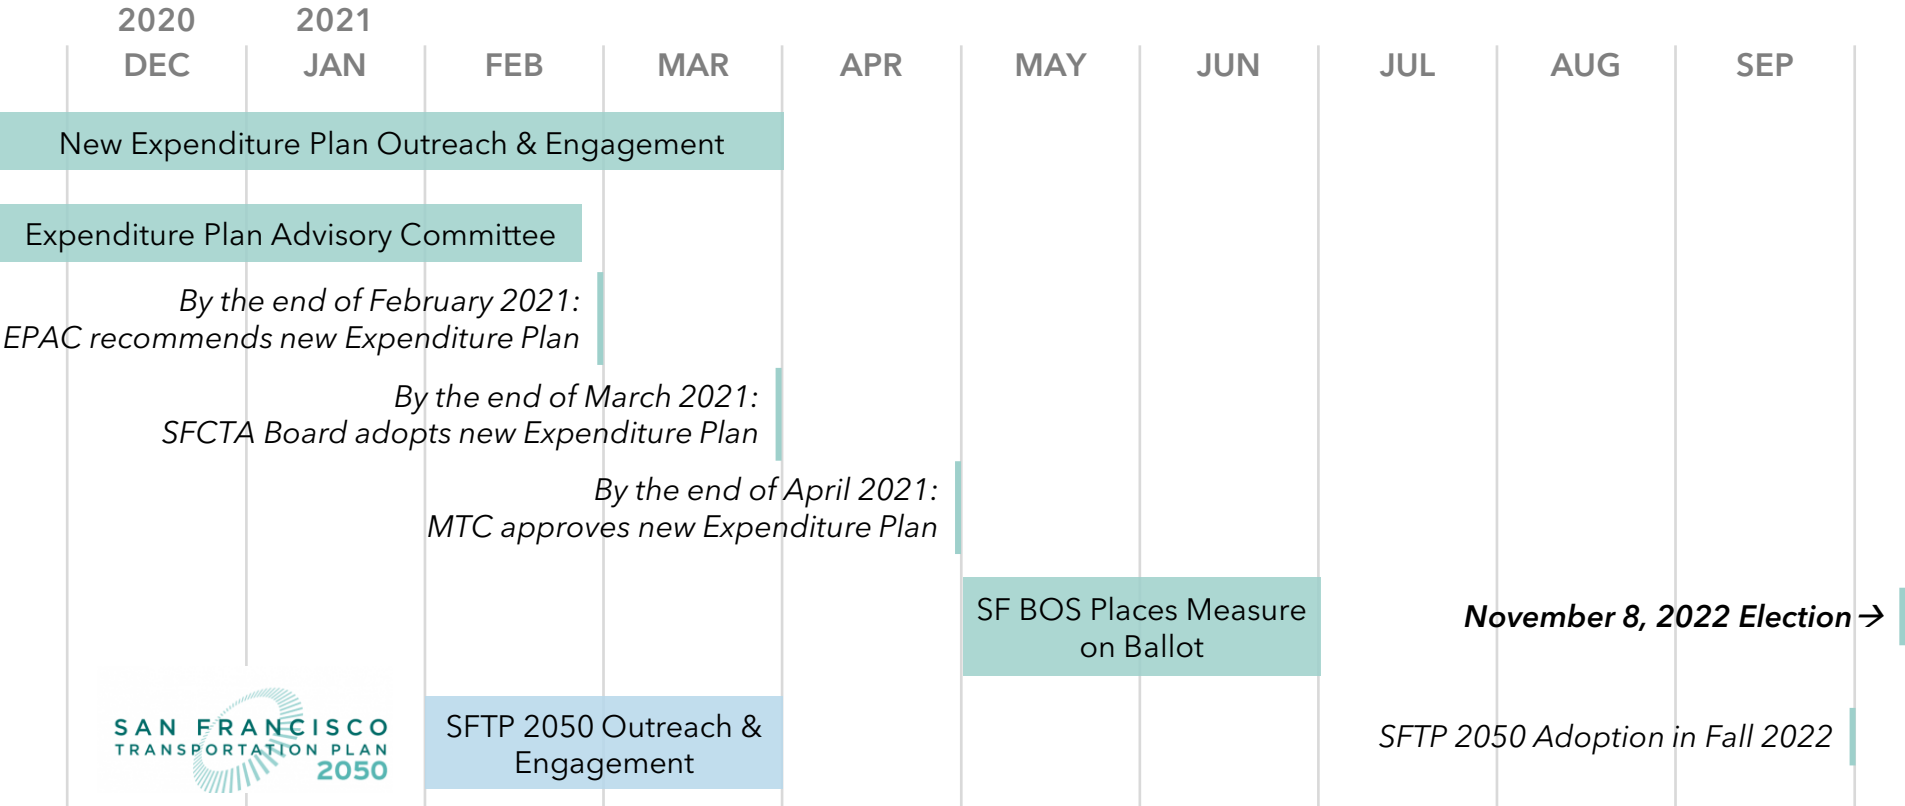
2020 DEC
2021 JAN
FEB
MAR
APR
MAY
JUN
JUL
AUG
SEP

New Expenditure Plan Outreach & Engagement

Expenditure Plan Advisory Committee

*By the end of February 2021:*
*EPAC recommends new Expenditure Plan*

*By the end of March 2021:*
*SFCTA Board adopts new Expenditure Plan*

*By the end of April 2021:*
*MTC approves new Expenditure Plan*

SF BOS Places Measure on Ballot

***November 8, 2022 Election →***

SAN FRANCISCO TRANSPORTATION PLAN 2050

SFTP 2050 Outreach & Engagement

*SFTP 2050 Adoption in Fall 2022*